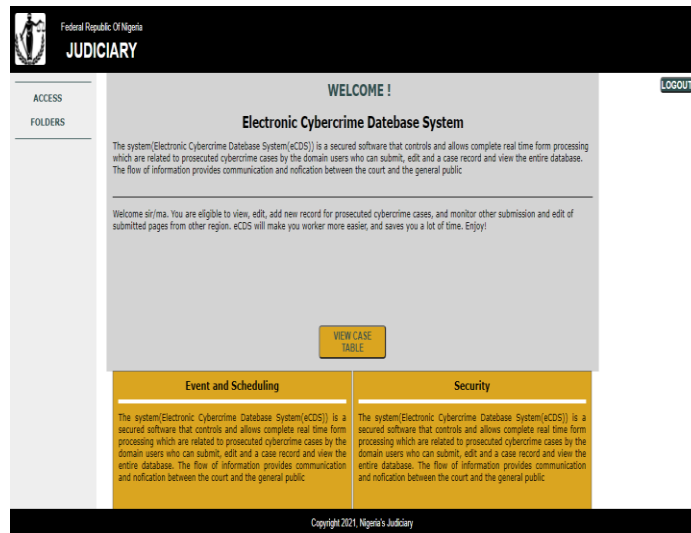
Federal Republic Of Nigeria
JUDICIARY

ACCESS
FOLDERS

LOGOUT

WELCOME !

Electronic Cybercrime Datebase System

The system(Electronic Cybercrime Datebase System(eCDS)) is a secured software that controls and allows complete real time form processing which are related to prosecuted cybercrime cases by the domain users who can submit, edit and a case record and view the entire database. The flow of information provides communication and nofication between the court and the general public

Welcome sir/ma. You are eligible to view, edit, add new record for prosecuted cybercrime cases, and monitor other submission and edit of submitted pages from other region. eCDS will make you worker more easier, and saves you a lot of time. Enjoy!

VIEW CASE TABLE

Event and Scheduling

The system(Electronic Cybercrime Datebase System(eCDS)) is a secured software that controls and allows complete real time form processing which are related to prosecuted cybercrime cases by the domain users who can submit, edit and a case record and view the entire database. The flow of information provides communication and nofication between the court and the general public

Security

The system(Electronic Cybercrime Datebase System(eCDS)) is a secured software that controls and allows complete real time form processing which are related to prosecuted cybercrime cases by the domain users who can submit, edit and a case record and view the entire database. The flow of information provides communication and nofication between the court and the general public

Copyright 2021, Nigeria's Judiciary